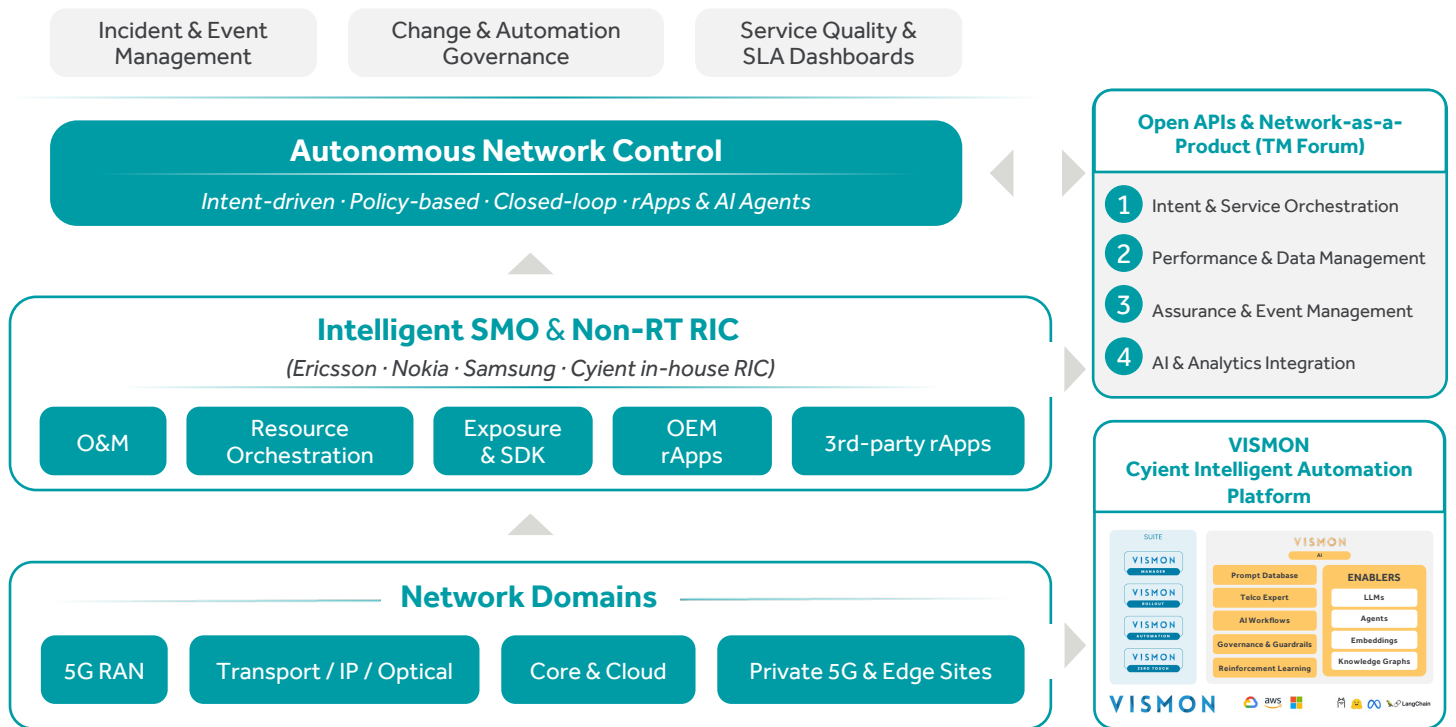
Incident & Event Management

Change & Automation Governance

Service Quality & SLA Dashboards

Autonomous Network Control

Intent-driven · Policy-based · Closed-loop · rApps & AI Agents

Intelligent SMO & Non-RT RIC

(Ericsson · Nokia · Samsung · Cyient in-house RIC)

O&M

Resource Orchestration

Exposure & SDK

OEM rApps

3rd-party rApps

Network Domains

5G RAN

Transport / IP / Optical

Core & Cloud

Private 5G & Edge Sites

Open APIs & Network-as-a-Product (TM Forum)

1 Intent & Service Orchestration

2 Performance & Data Management

3 Assurance & Event Management

4 AI & Analytics Integration

VISMON
Cyient Intelligent Automation Platform

SUITE

VISMON MANAGER

VISMON ROLLOUT

VISMON AUTOMATION

VISMON ZERO TOUCH

VISMON AI

Prompt Database

Telco Expert

AI Workflows

Governance & Guardrails

Reinforcement Learning

ENABLERS

LLMs

Agents

Embeddings

Knowledge Graphs

VISMON

aws

LangChain